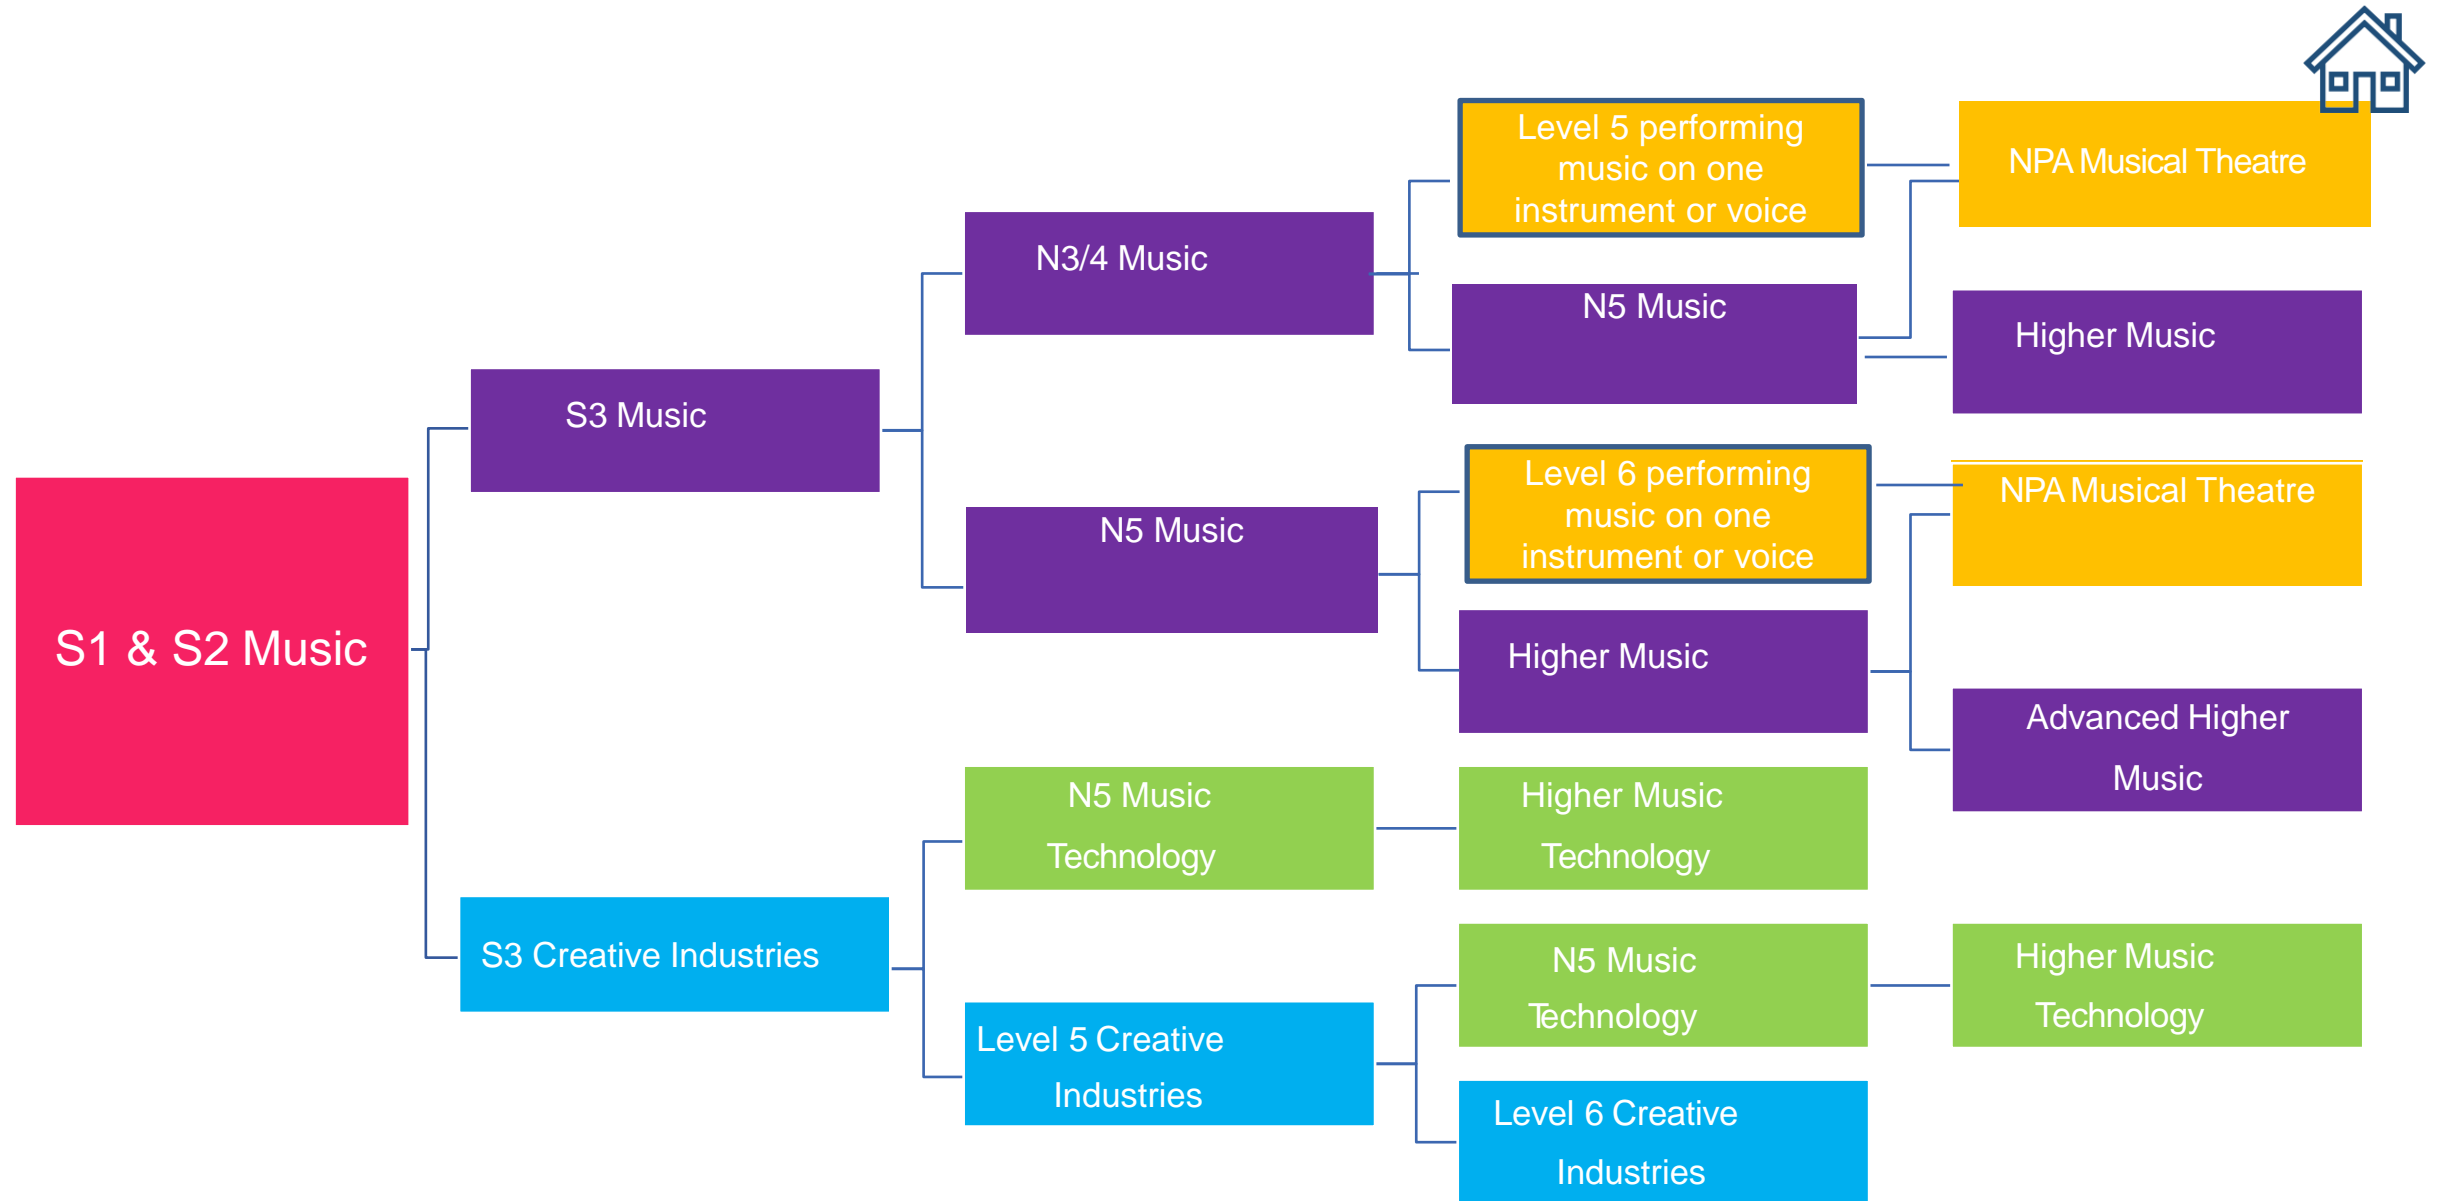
S1 & S2 Music

S3 Music

N3/4 Music

Level 5 performing music on one instrument or voice

NPA Musical Theatre

N5 Music

Higher Music

N5 Music

Level 6 performing music on one instrument or voice

NPA Musical Theatre

Higher Music

Advanced Higher Music

S3 Creative Industries

N5 Music Technology

Higher Music Technology

Level 5 Creative Industries

N5 Music Technology

Higher Music Technology

Level 6 Creative Industries